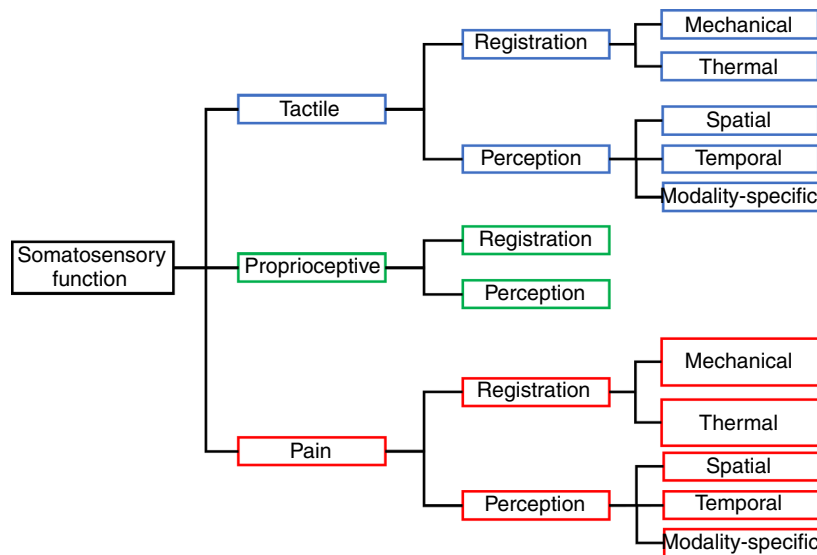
Somatosensory function

Tactile
Registration
Mechanical
Thermal
Perception
Spatial
Temporal
Modality-specific

Proprioceptive
Registration
Perception

Pain
Registration
Mechanical
Thermal
Perception
Spatial
Temporal
Modality-specific